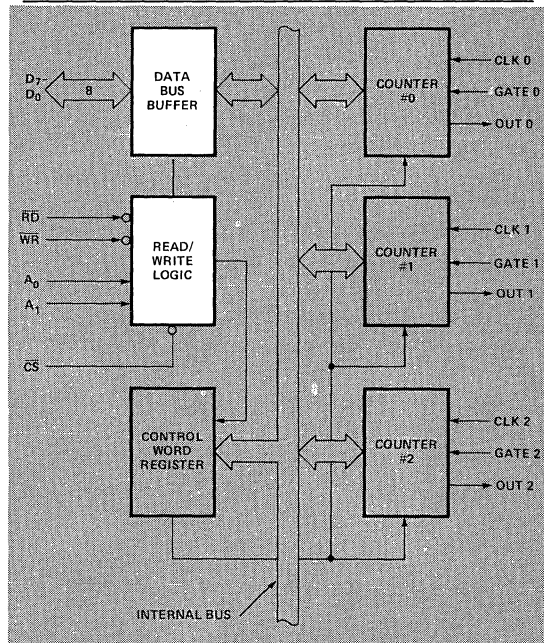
$D_7$-$D_0$

8

DATA BUS BUFFER

$\overline{RD}$

$\overline{WR}$

$A_0$

$A_1$

READ/ WRITE LOGIC

$\overline{CS}$

CONTROL WORD REGISTER

COUNTER #0

CLK 0

GATE 0

OUT 0

COUNTER #1

CLK 1

GATE 1

OUT 1

COUNTER #2

CLK 2

GATE 2

OUT 2

INTERNAL BUS